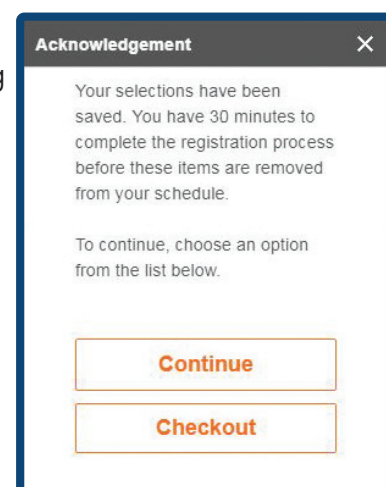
g

Acknowledgement ✕

Your selections have been saved. You have 30 minutes to complete the registration process before these items are removed from your schedule.

To continue, choose an option from the list below.

Continue

Checkout